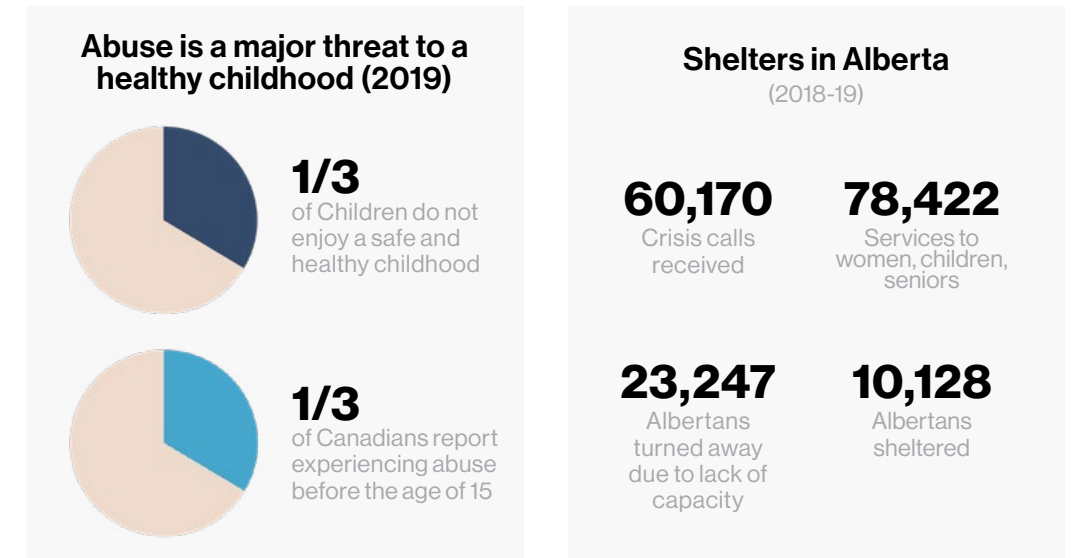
Abuse is a major threat to a healthy childhood (2019)

1/3
of Children do not enjoy a safe and healthy childhood

1/3
of Canadians report experiencing abuse before the age of 15

Shelters in Alberta
(2018-19)

60,170
Crisis calls received

78,422
Services to women, children, seniors

23,247
Albertans turned away due to lack of capacity

10,128
Albertans sheltered